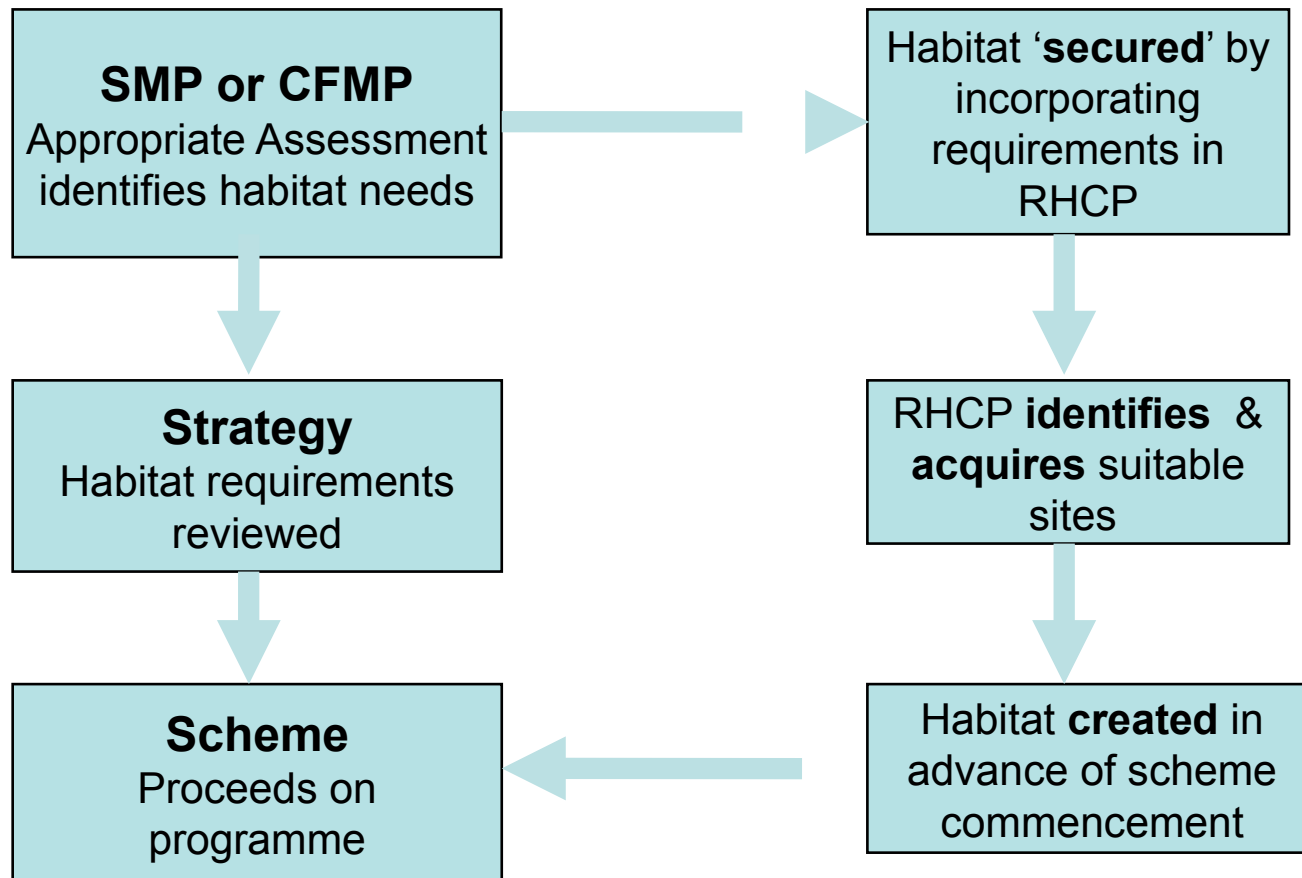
SMP or CFMP
Appropriate Assessment identifies habitat needs

Habitat 'secured' by incorporating requirements in RHCP

Strategy
Habitat requirements reviewed

RHCP identifies & acquires suitable sites

Scheme
Proceeds on programme

Habitat created in advance of scheme commencement